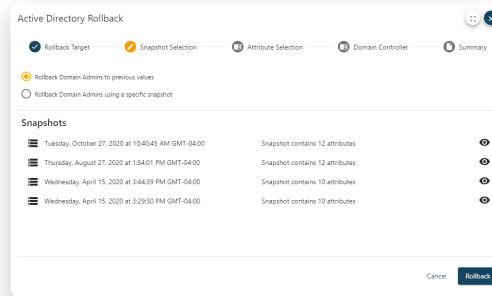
Active Directory Rollback

Rollback Target
Snapshot Selection
Attribute Selection
Domain Controller
Summary

Rollback Domain Admins to previous values
Rollback Domain Admins using a specific snapshot

Snapshots

| | | |
|---|---|---|
| Tuesday, October 27, 2020 at 10:40:45 AM GMT-04:00 | Snapshot contains 12 attributes | |
| Thursday, August 27, 2020 at 1:54:01 PM GMT-04:00 | Snapshot contains 12 attributes | |
| Wednesday, April 15, 2020 at 3:44:39 PM GMT-04:00 | Snapshot contains 10 attributes | |
| Wednesday, April 15, 2020 at 3:29:30 PM GMT-04:00 | Snapshot contains 10 attributes | |

Cancel
Rollback